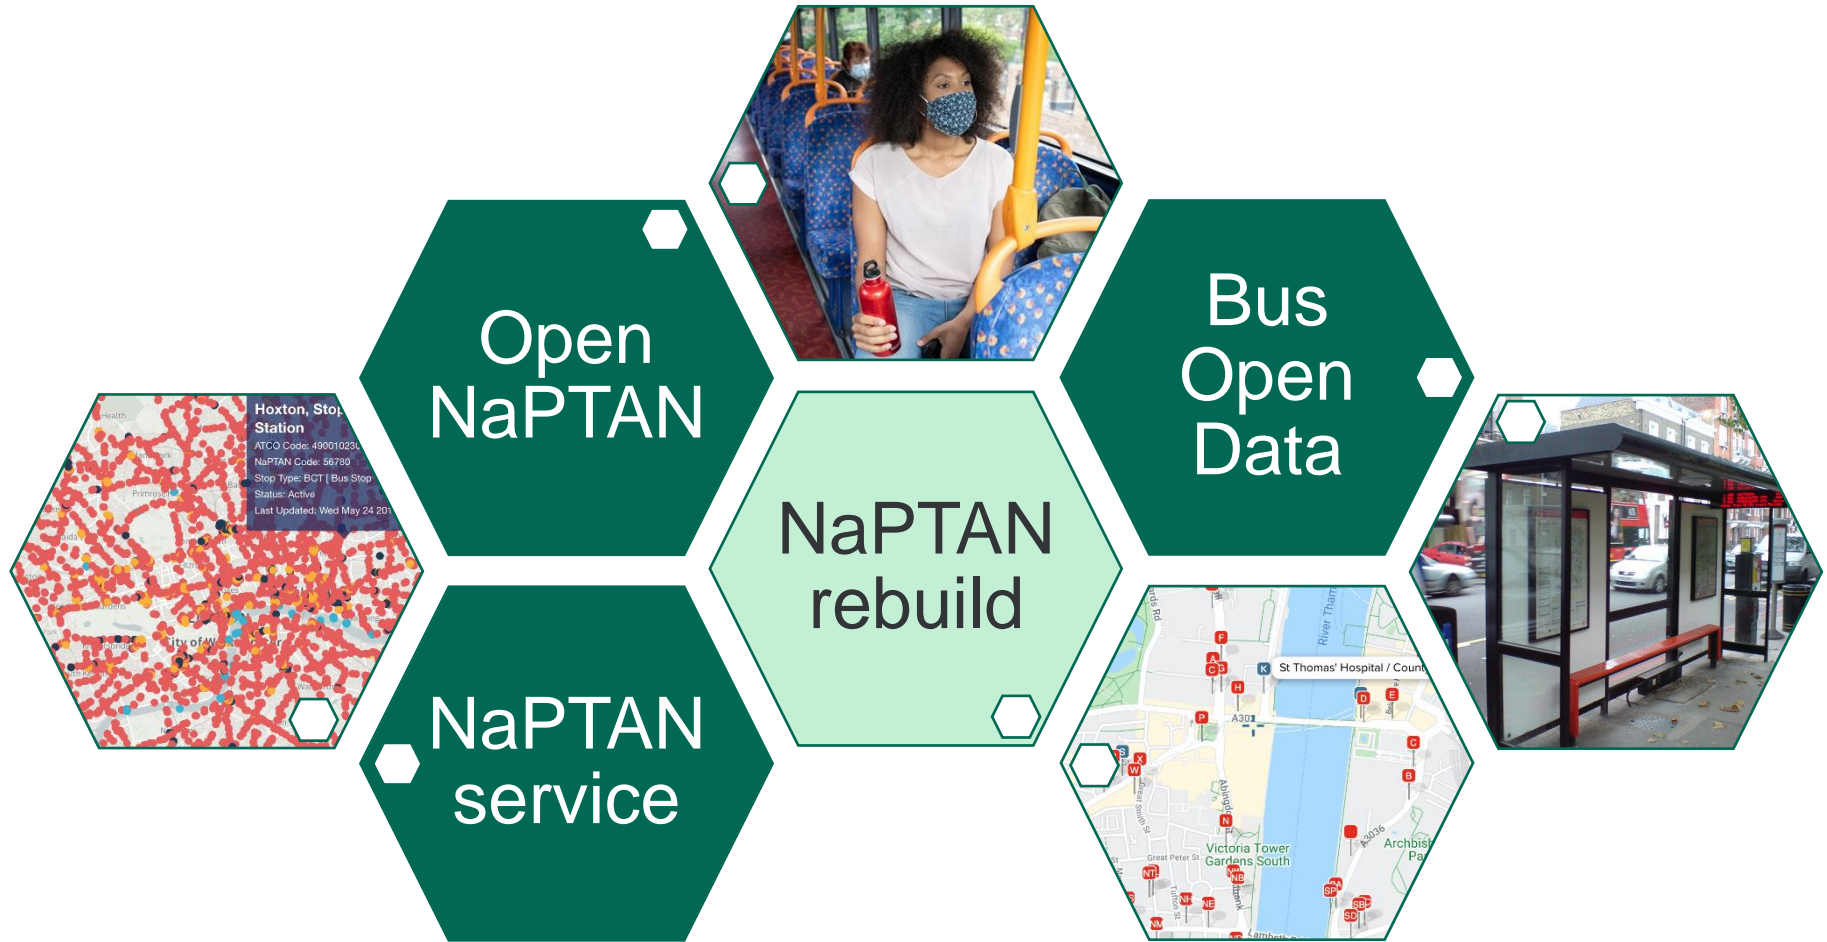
Open NaPTAN

Hoxton, Stop Station
ATCO Code: 49001023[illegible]
NaPTAN Code: 56780
Stop Type: BCT | Bus Stop
Status: Active
Last Updated: Wed May 24 20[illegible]

NaPTAN service

NaPTAN rebuild

Bus Open Data

St Thomas' Hospital / Coun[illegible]
A301
Victoria Tower Gardens South
River Thames
A3036
Archbis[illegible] Pa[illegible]
Great Peter St
F
A
C
B
H
K
D
E
P
C
B
X
W
N
NT
NH
NE
NB
SP
SB
SD
NM